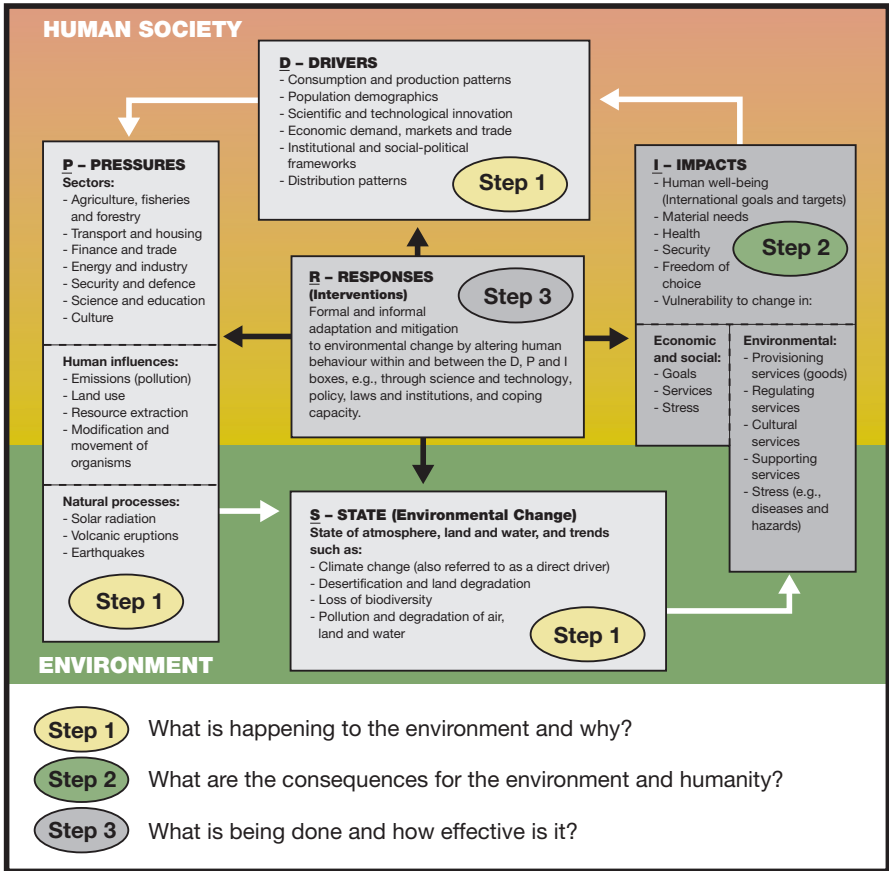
HUMAN SOCIETY

D – DRIVERS
- Consumption and production patterns
- Population demographics
- Scientific and technological innovation
- Economic demand, markets and trade
- Institutional and social-political frameworks
- Distribution patterns

Step 1

P – PRESSURES
Sectors:
- Agriculture, fisheries and forestry
- Transport and housing
- Finance and trade
- Energy and industry
- Security and defence
- Science and education
- Culture

Human influences:
- Emissions (pollution)
- Land use
- Resource extraction
- Modification and movement of organisms

Natural processes:
- Solar radiation
- Volcanic eruptions
- Earthquakes

Step 1

I – IMPACTS
- Human well-being (International goals and targets)
- Material needs
- Health
- Security
- Freedom of choice
- Vulnerability to change in:

Step 2

Economic and social:
- Goals
- Services
- Stress

Environmental:
- Provisioning services (goods)
- Regulating services
- Cultural services
- Supporting services
- Stress (e.g., diseases and hazards)

R – RESPONSES
(Interventions)

Step 3

Formal and informal adaptation and mitigation to environmental change by altering human behaviour within and between the D, P and I boxes, e.g., through science and technology, policy, laws and institutions, and coping capacity.

S – STATE (Environmental Change)
State of atmosphere, land and water, and trends such as:
- Climate change (also referred to as a direct driver)
- Desertification and land degradation
- Loss of biodiversity
- Pollution and degradation of air, land and water

Step 1

ENVIRONMENT

Step 1 What is happening to the environment and why?

Step 2 What are the consequences for the environment and humanity?

Step 3 What is being done and how effective is it?